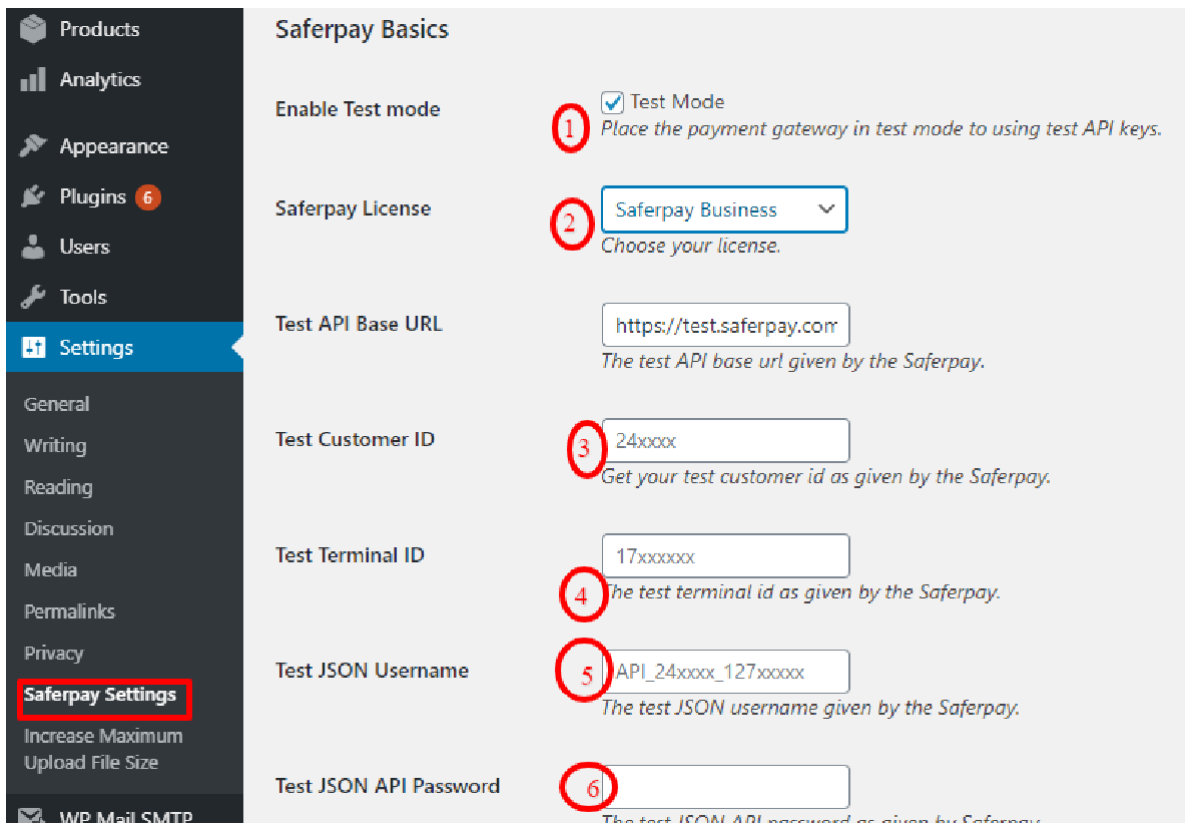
Products
Analytics
Appearance
Plugins 6
Users
Tools
Settings
General
Writing
Reading
Discussion
Media
Permalinks
Privacy
Saferpay Settings
Increase Maximum Upload File Size
WP Mail SMTP

Saferpay Basics

Enable Test mode
1
Test Mode
Place the payment gateway in test mode to using test API keys.

Saferpay License
2
Saferpay Business
Choose your license.

Test API Base URL
https://test.saferpay.com
The test API base url given by the Saferpay.

Test Customer ID
3
24xxxx
Get your test customer id as given by the Saferpay.

Test Terminal ID
17xxxxxx
4
The test terminal id as given by the Saferpay.

Test JSON Username
5
API_24xxxx_127xxxxx
The test JSON username given by the Saferpay.

Test JSON API Password
6
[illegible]